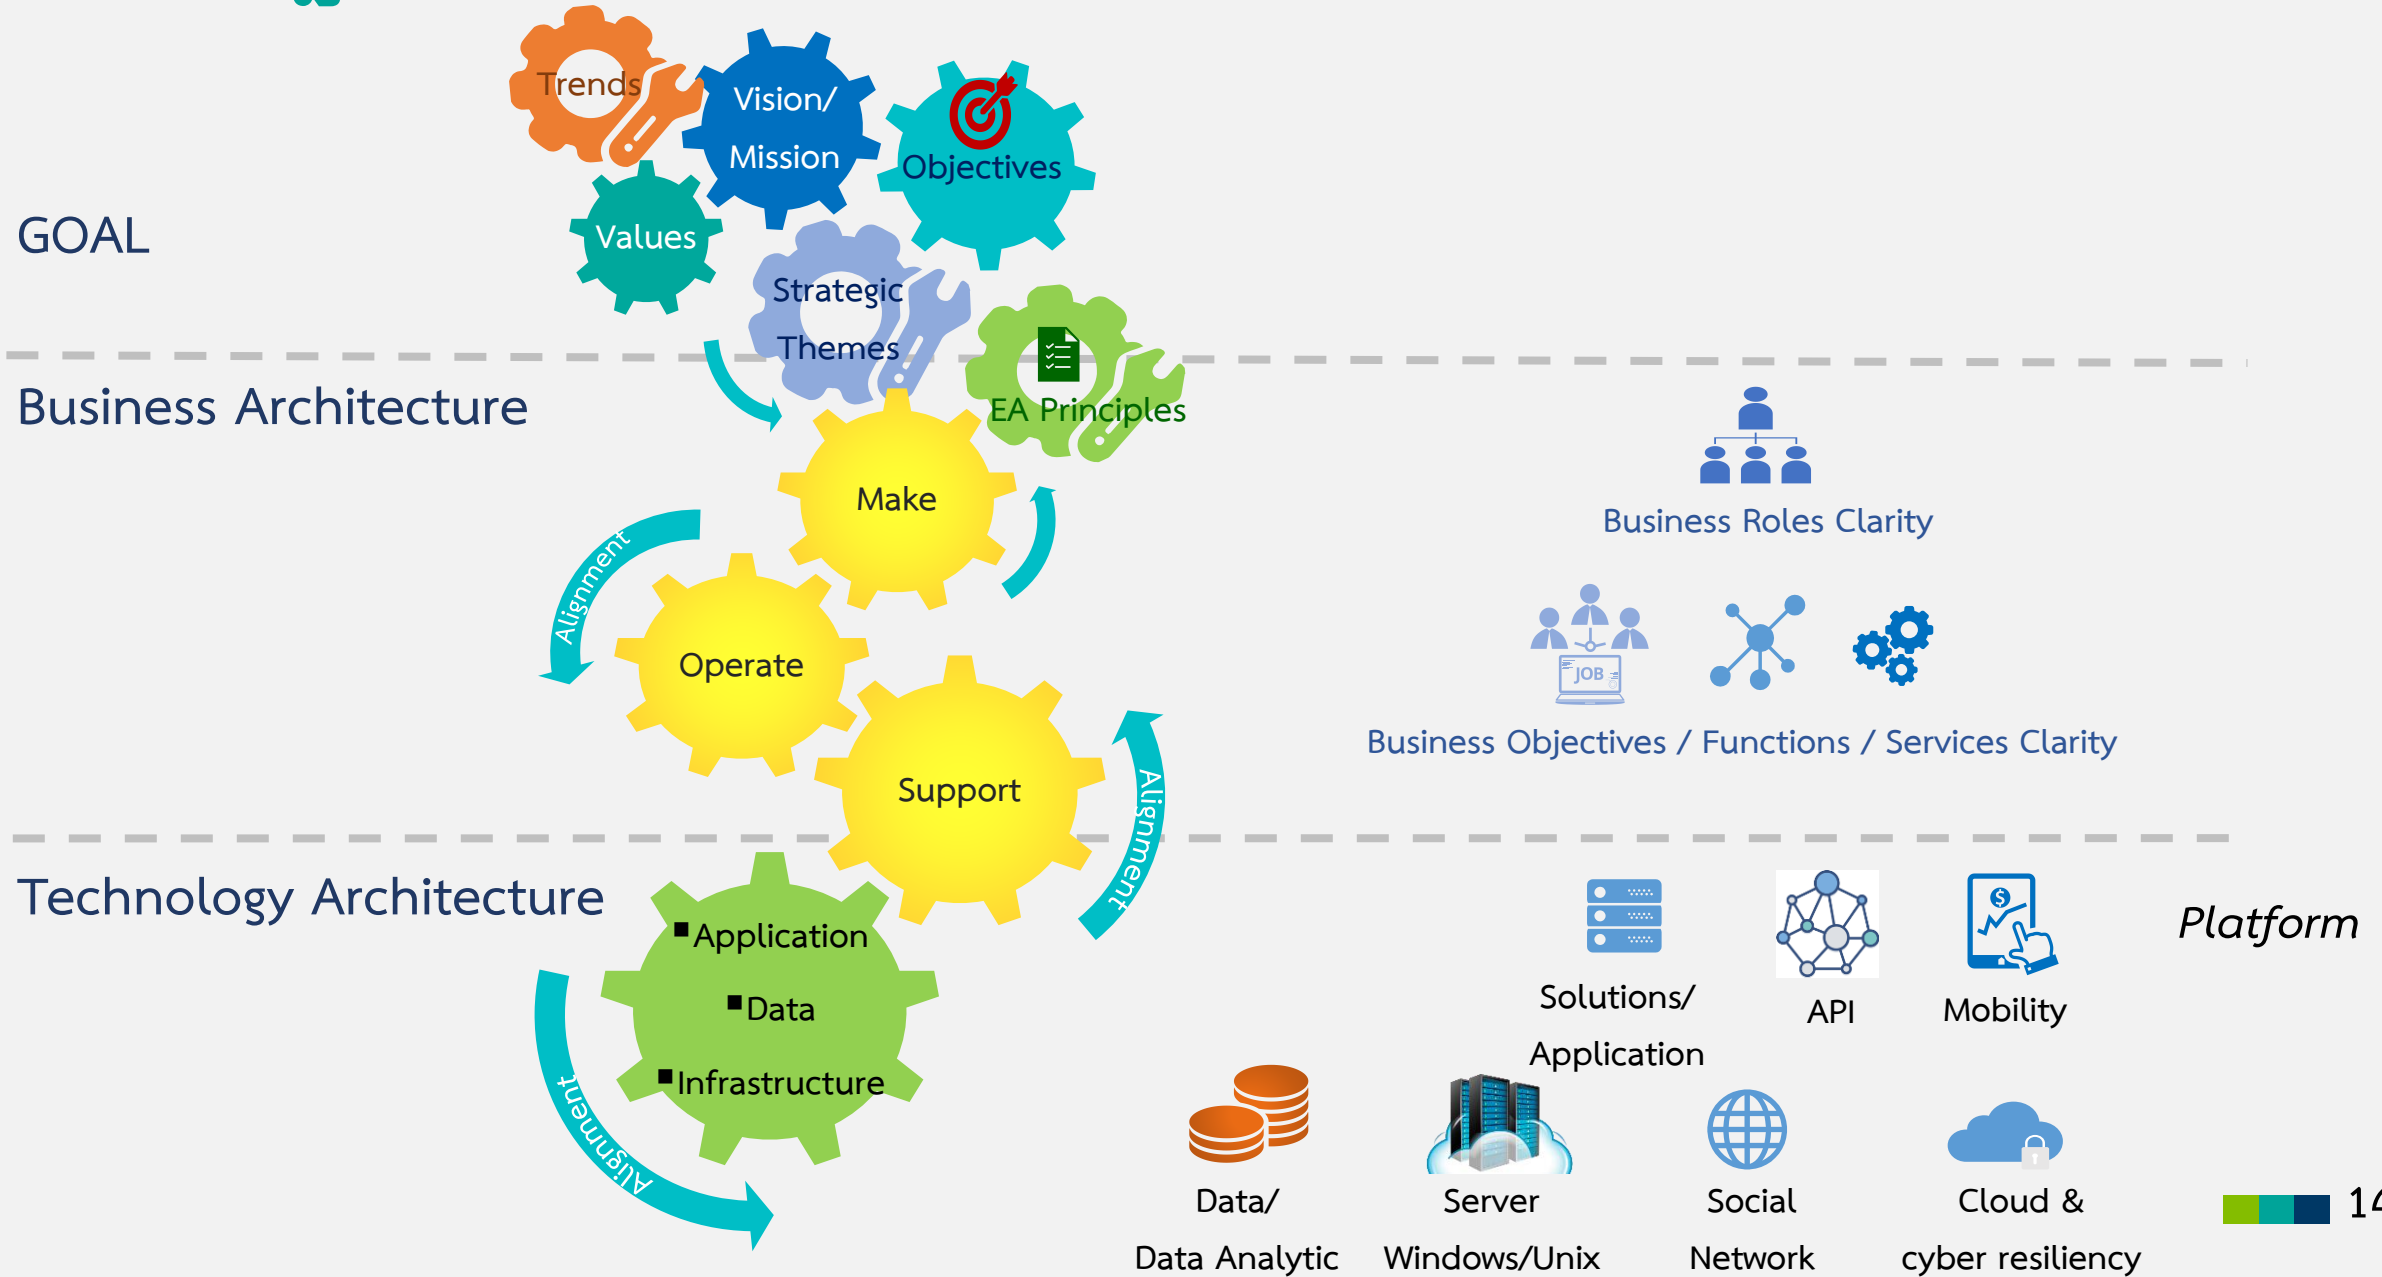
GOAL

Trends

Vision/ Mission

Objectives

Values

Strategic Themes

EA Principles

Business Architecture

Make

Alignment

Operate

Support

Alignment

Business Roles Clarity

JOB

Business Objectives / Functions / Services Clarity

Technology Architecture

Application
Data
Infrastructure

Alignment

Solutions/ Application

API

Mobility

Platform

Data/ Data Analytic

Server Windows/Unix

Social Network

Cloud & cyber resiliency

14